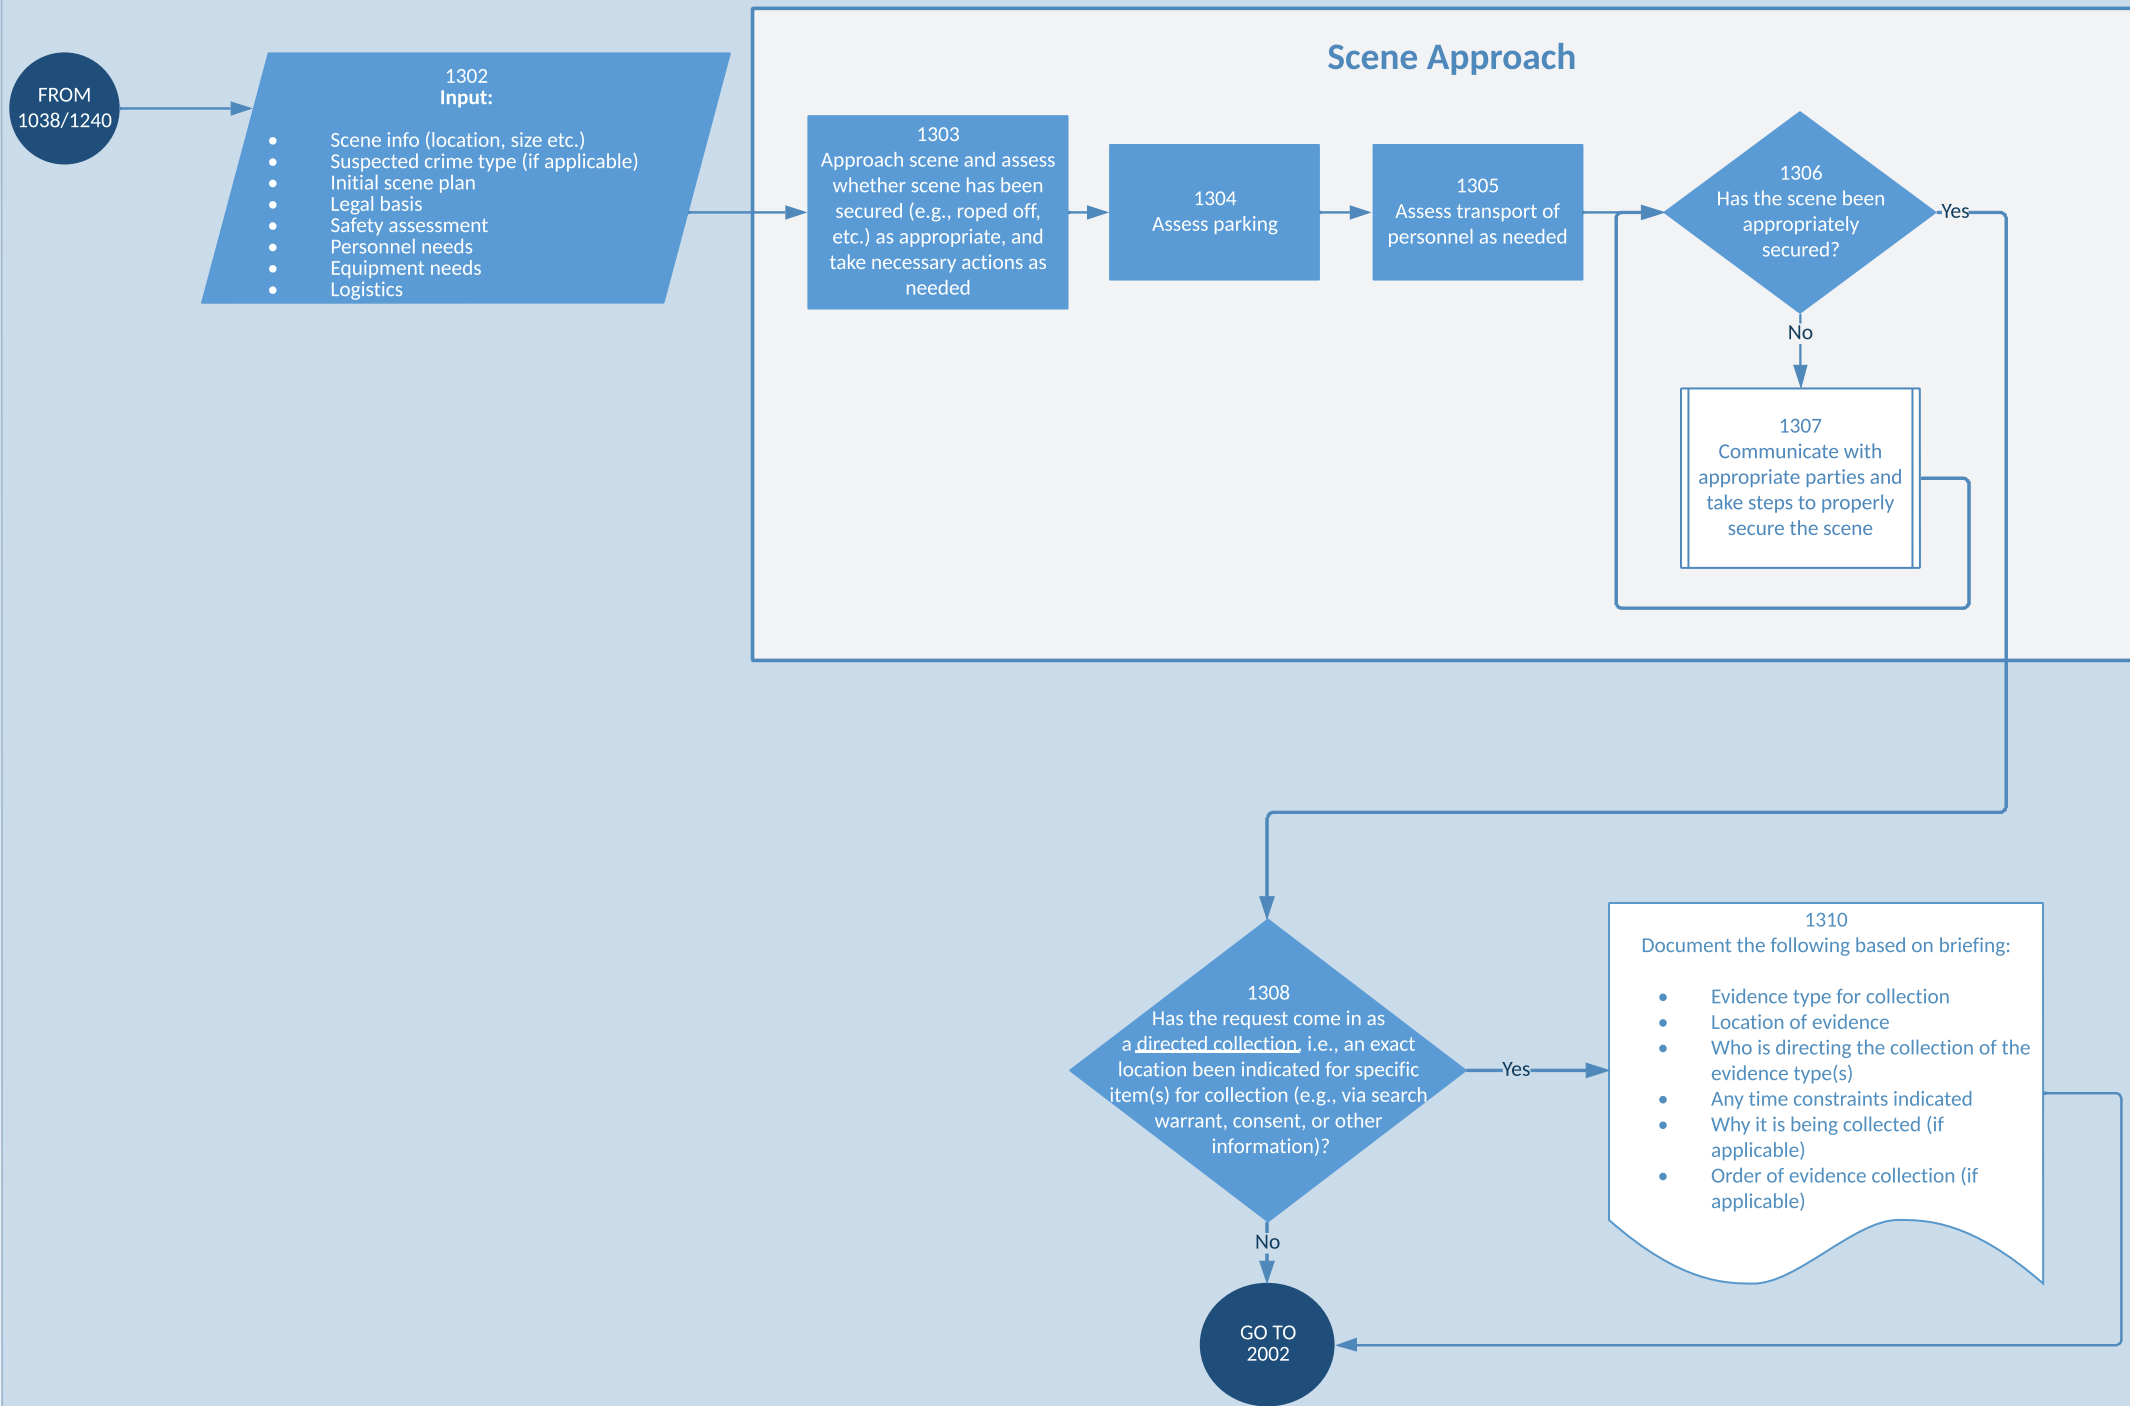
FROM 1038/1240

1302
Input:

- Scene info (location, size etc.)
- Suspected crime type (if applicable)
- Initial scene plan
- Legal basis
- Safety assessment
- Personnel needs
- Equipment needs
- Logistics

Scene Approach

1303
Approach scene and assess whether scene has been secured (e.g., roped off, etc.) as appropriate, and take necessary actions as needed

1304
Assess parking

1305
Assess transport of personnel as needed

1306
Has the scene been appropriately secured?

Yes

No

1307
Communicate with appropriate parties and take steps to properly secure the scene

1308
Has the request come in as a directed collection, i.e., an exact location been indicated for specific item(s) for collection (e.g., via search warrant, consent, or other information)?

Yes

No

1310
Document the following based on briefing:

- Evidence type for collection
- Location of evidence
- Who is directing the collection of the evidence type(s)
- Any time constraints indicated
- Why it is being collected (if applicable)
- Order of evidence collection (if applicable)

GO TO 2002